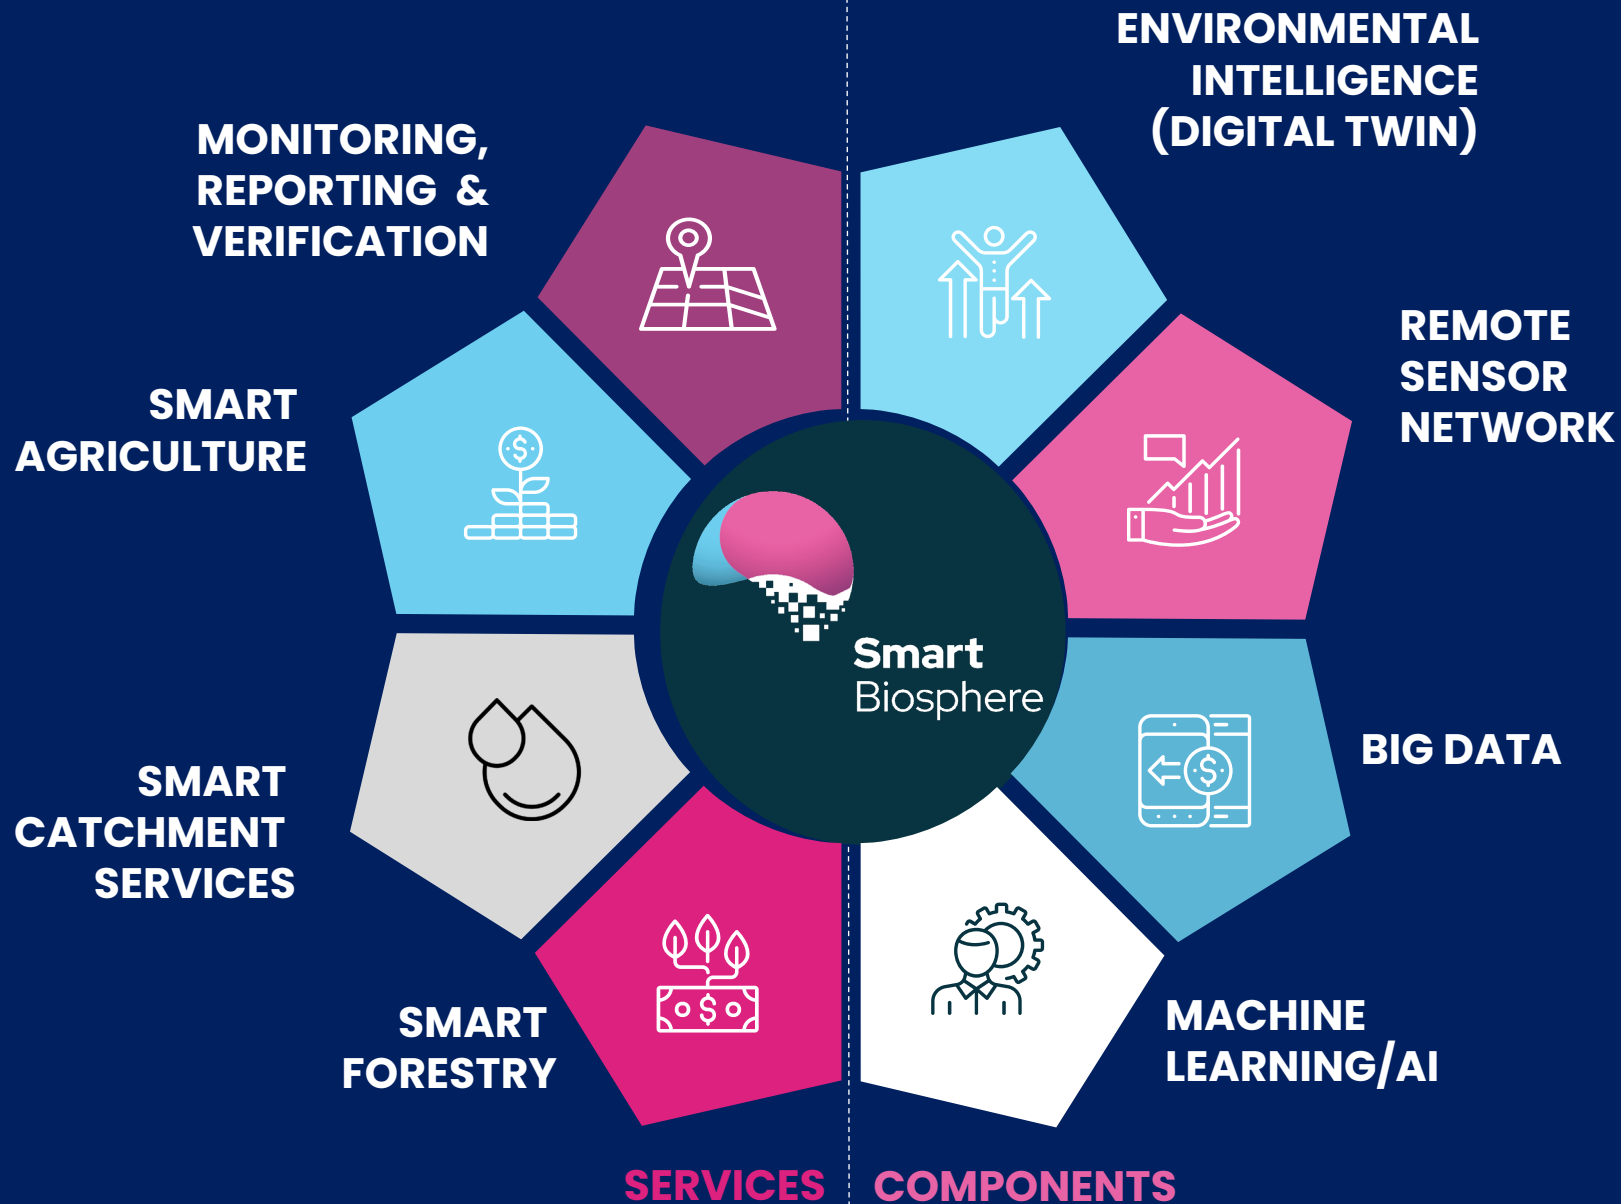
ENVIRONMENTAL INTELLIGENCE (DIGITAL TWIN)

MONITORING, REPORTING & VERIFICATION

REMOTE SENSOR NETWORK

SMART AGRICULTURE

Smart Biosphere

BIG DATA

SMART CATCHMENT SERVICES

SMART FORESTRY

MACHINE LEARNING/AI

SERVICES

COMPONENTS